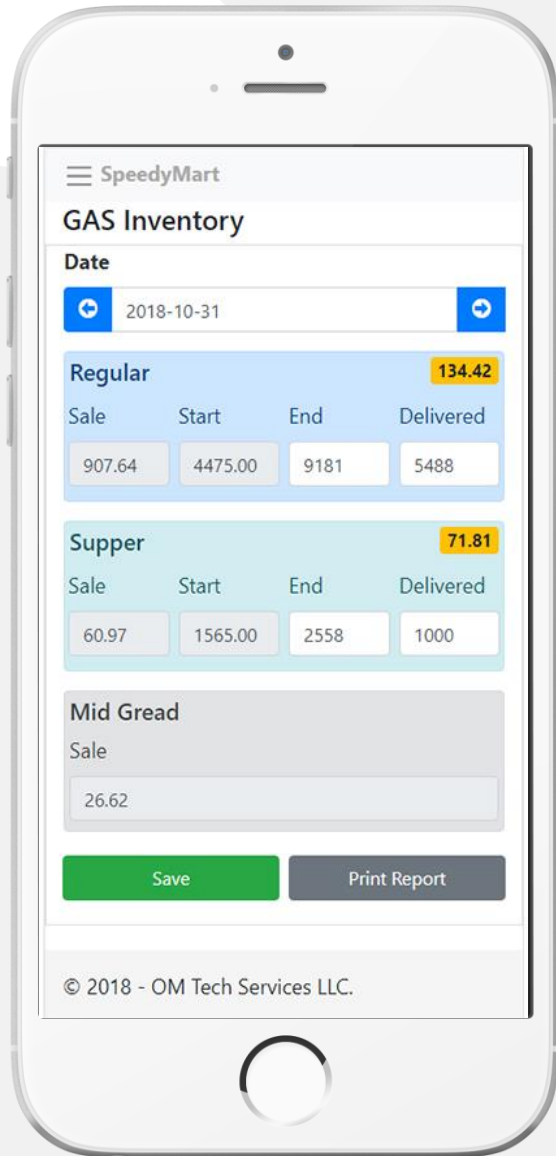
SpeedyMart

GAS Inventory

Date

2018-10-31

Regular 134.42

| Sale | Start | End | Delivered |
|---|---|---|---|
| 907.64 | 4475.00 | 9181 | 5488 |

Supper 71.81

| Sale | Start | End | Delivered |
|---|---|---|---|
| 60.97 | 1565.00 | 2558 | 1000 |

Mid Gread

Sale

26.62

Save

Print Report

© 2018 - OM Tech Services LLC.